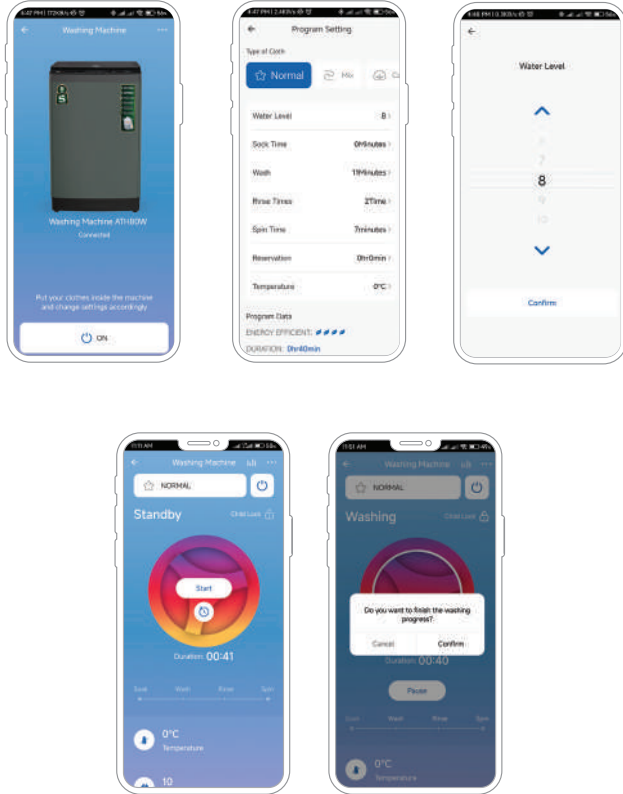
Washing Machine

Washing Machine ATH80W

Connected

Put your clothes inside the machine and change settings accordingly

ON

Program Setting

Type of Cloth

Normal

Mix

Water Level 8

Sock Time 0Minutes

Wash 11Minutes

Rinse Times 2Time

Spin Time 7minutes

Reservation 0hr0min

Temperature 0°C

Program Data

ENERGY EFFICIENT:

DURATION: 0hr40min

Water Level

6

7

8

9

10

Confirm

Washing Machine

NORMAL

Standby

Child Lock

Start

Duration 00:41

Soak Wash Rinse Spin

0°C

Temperature

10

Washing Machine

NORMAL

Washing

Child Lock

Do you want to finish the washing progress?

Cancel

Confirm

Duration 00:40

Pause

Soak Wash Rinse Spin

0°C

Temperature